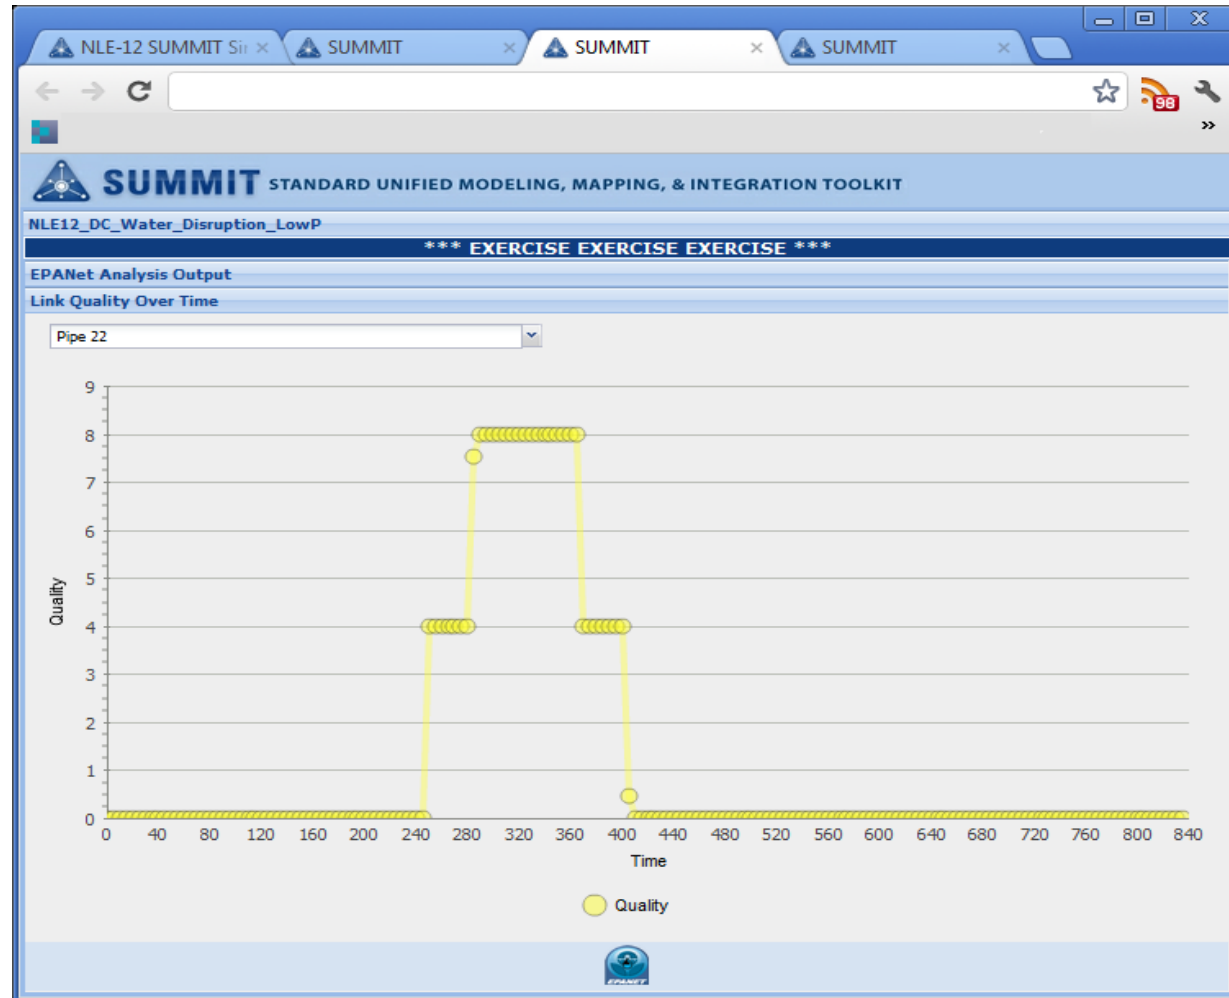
NLE-12 SUMMIT Si ×
SUMMIT ×
SUMMIT ×
SUMMIT ×

98

»

SUMMIT STANDARD UNIFIED MODELING, MAPPING, & INTEGRATION TOOLKIT

NLE12_DC_Water_Disruption_LowP

*** EXERCISE EXERCISE EXERCISE ***

EPANet Analysis Output

Link Quality Over Time

Pipe 22

9
8
7
6
5
4
3
2
1
0

Quality

0 40 80 120 160 200 240 280 320 360 400 440 480 520 560 600 640 680 720 760 800 840

Time

Quality

EPANET